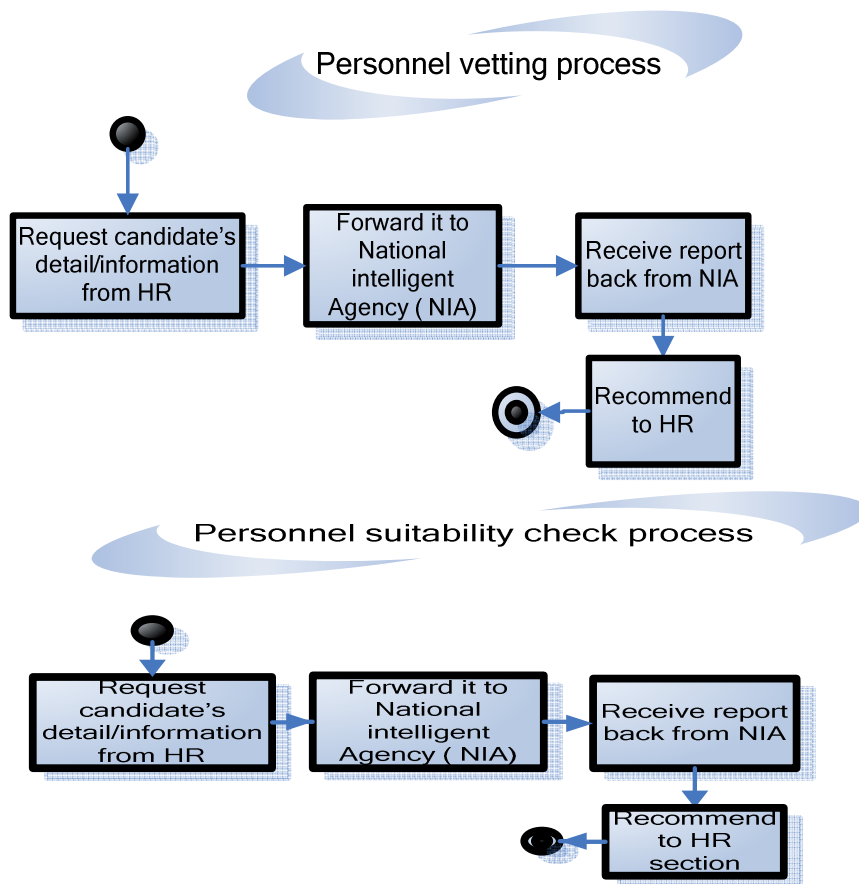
Personnel vetting process

Request candidate's detail/information from HR

Forward it to National intelligent Agency ( NIA)

Receive report back from NIA

Recommend to HR

Personnel suitability check process

Request candidate's detail/information from HR

Forward it to National intelligent Agency ( NIA)

Receive report back from NIA

Recommend to HR section